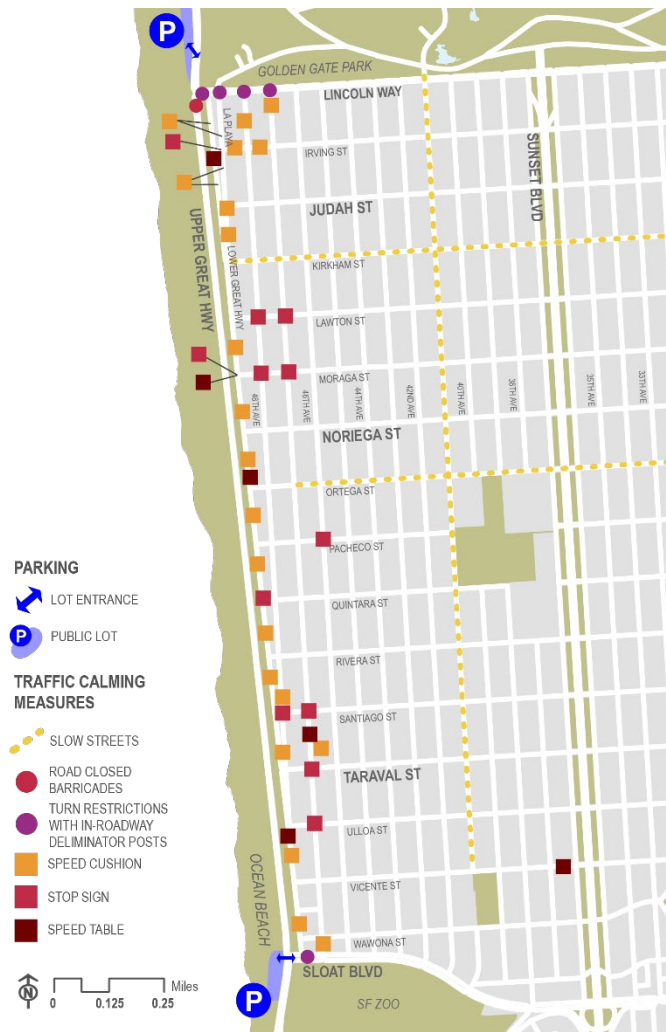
P
GOLDEN GATE PARK
LINCOLN WAY
LA PLAYA
IRVING ST
JUDAH ST
SUNSET BLVD
UPPER GREAT HWY
LOWER GREAT HWY
KIRKHAM ST
LAWTON ST
MORAGA ST
48TH AVE
46TH AVE
44TH AVE
42ND AVE
40TH AVE
38TH AVE
35TH AVE
33TH AVE
NORIEGA ST
ORTEGA ST
PACHECO ST
QUINTARA ST
RIVERA ST
SANTIAGO ST
TARAVAL ST
ULLOA ST
VICENTE ST
WAWONA ST
OCEAN BEACH
SLOAT BLVD
SF ZOO
P

PARKING
LOT ENTRANCE
P PUBLIC LOT

TRAFFIC CALMING MEASURES
SLOW STREETS
ROAD CLOSED BARRICADES
TURN RESTRICTIONS WITH IN-ROADWAY DELIMINATOR POSTS
SPEED CUSHION
STOP SIGN
SPEED TABLE

N
0 0.125 0.25 Miles